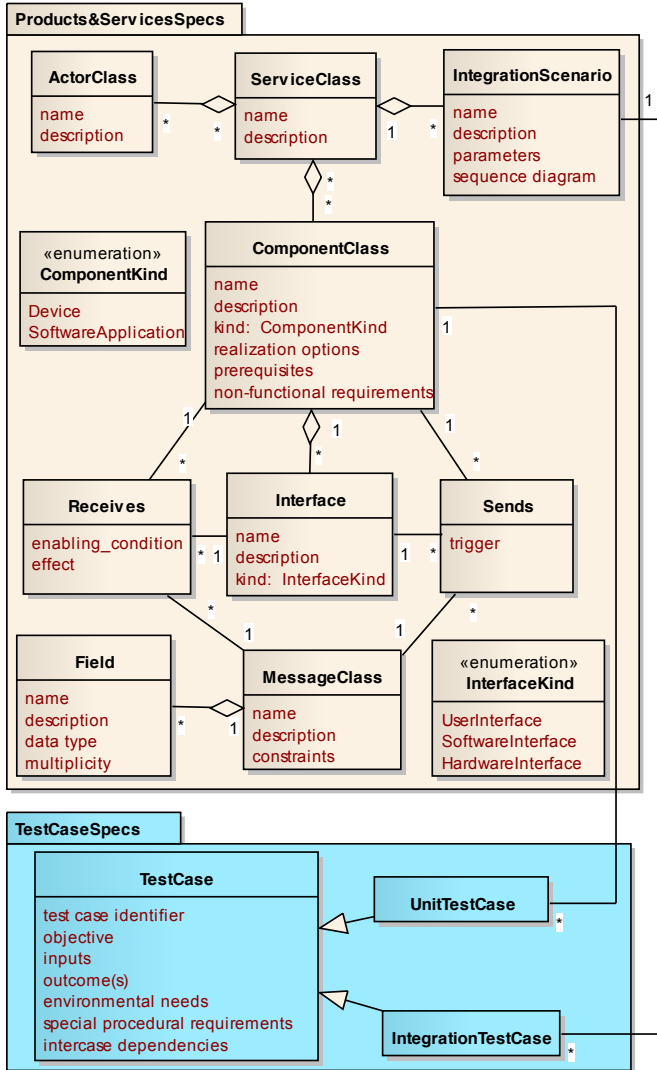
Products&ServicesSpecs

ActorClass
name
description

ServiceClass
name
description

IntegrationScenario
name
description
parameters
sequence diagram

1

*
*
1
*
*
*

«enumeration»
ComponentKind
Device
SoftwareApplication

ComponentClass
name
description
kind: ComponentKind
realization options
prerequisites
non-functional requirements

1
1
1
1
*
*
*

Receives
enabling_condition
effect

Interface
name
description
kind: InterfaceKind

Sends
trigger

* 1
1 *
*
1
1
*

Field
name
description
data type
multiplicity

MessageClass
name
description
constraints

* 1

«enumeration»
InterfaceKind
UserInterface
SoftwareInterface
HardwareInterface

TestCaseSpecs

TestCase
test case identifier
objective
inputs
outcome(s)
environmental needs
special procedural requirements
intercase dependencies

UnitTestCase
*

IntegrationTestCase
*